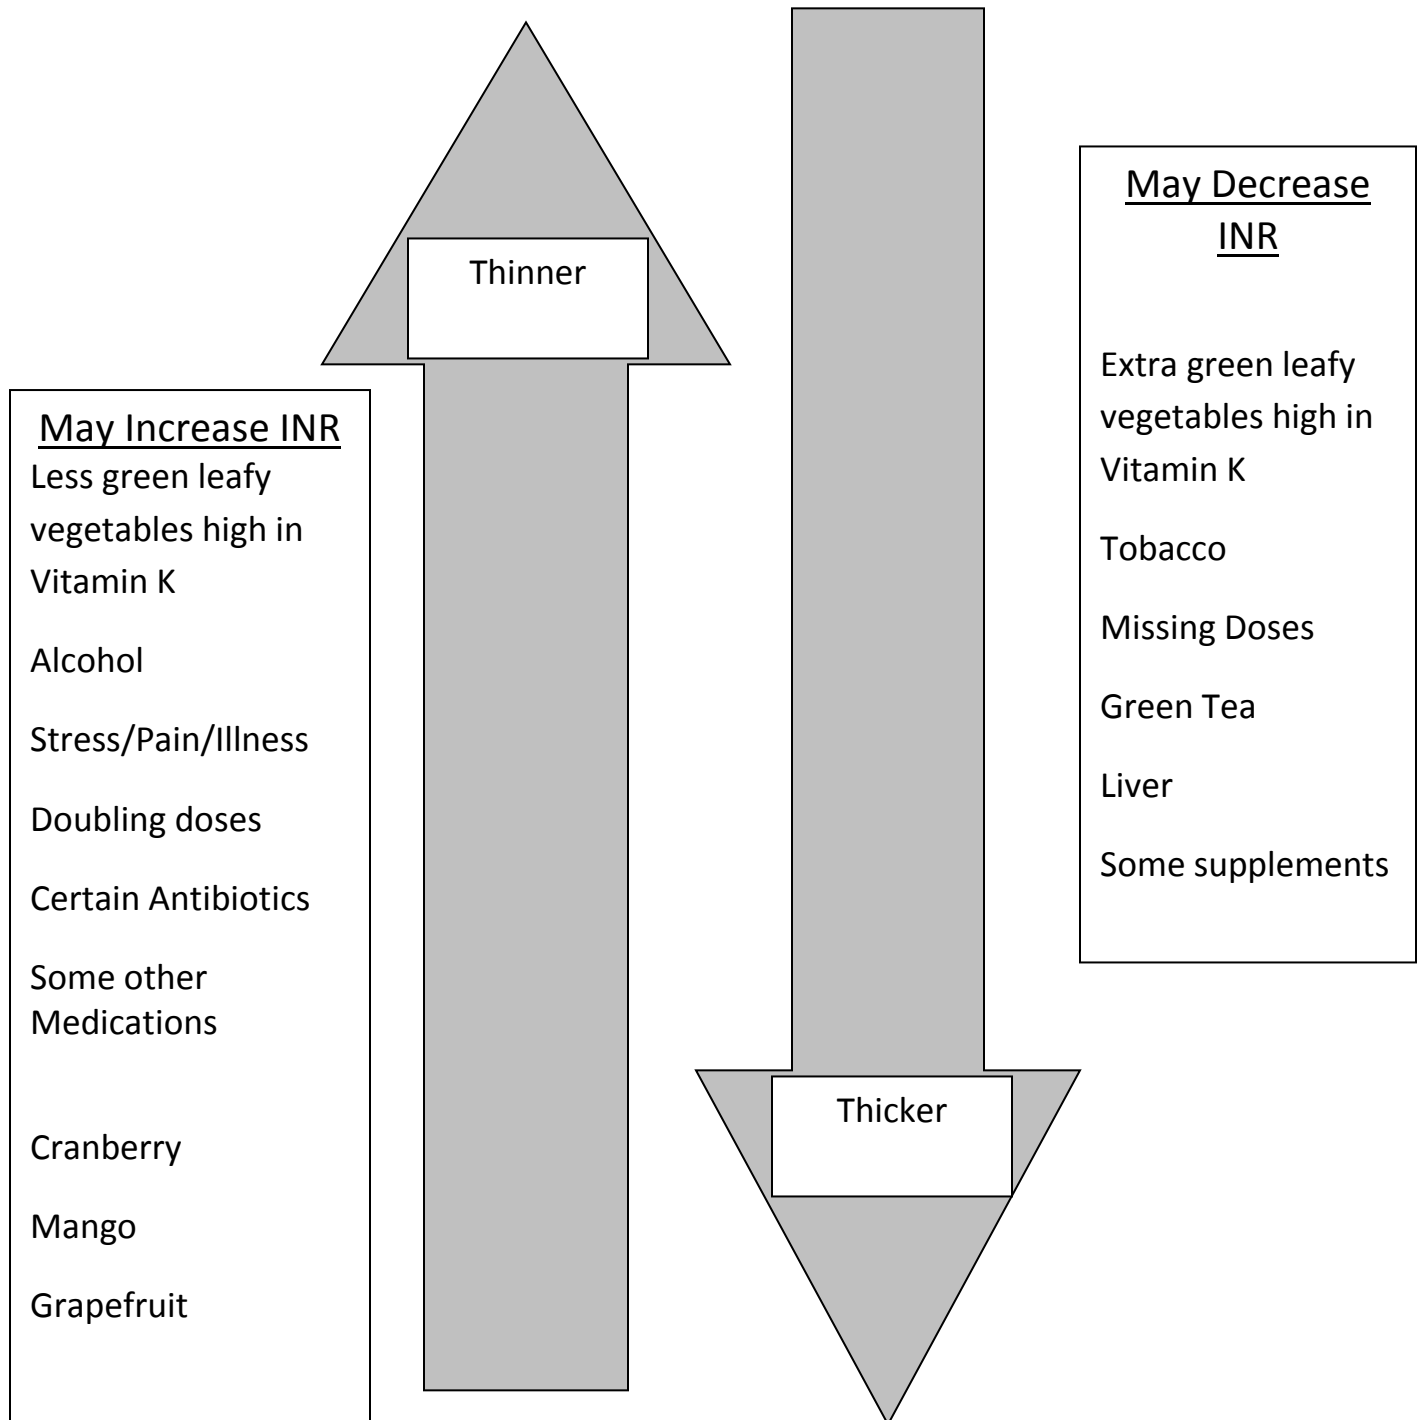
Thinner

May Decrease INR

Extra green leafy vegetables high in Vitamin K

Tobacco

Missing Doses

Green Tea

Liver

Some supplements

May Increase INR

Less green leafy vegetables high in Vitamin K

Alcohol

Stress/Pain/Illness

Doubling doses

Certain Antibiotics

Some other Medications

Cranberry

Mango

Grapefruit

Thicker